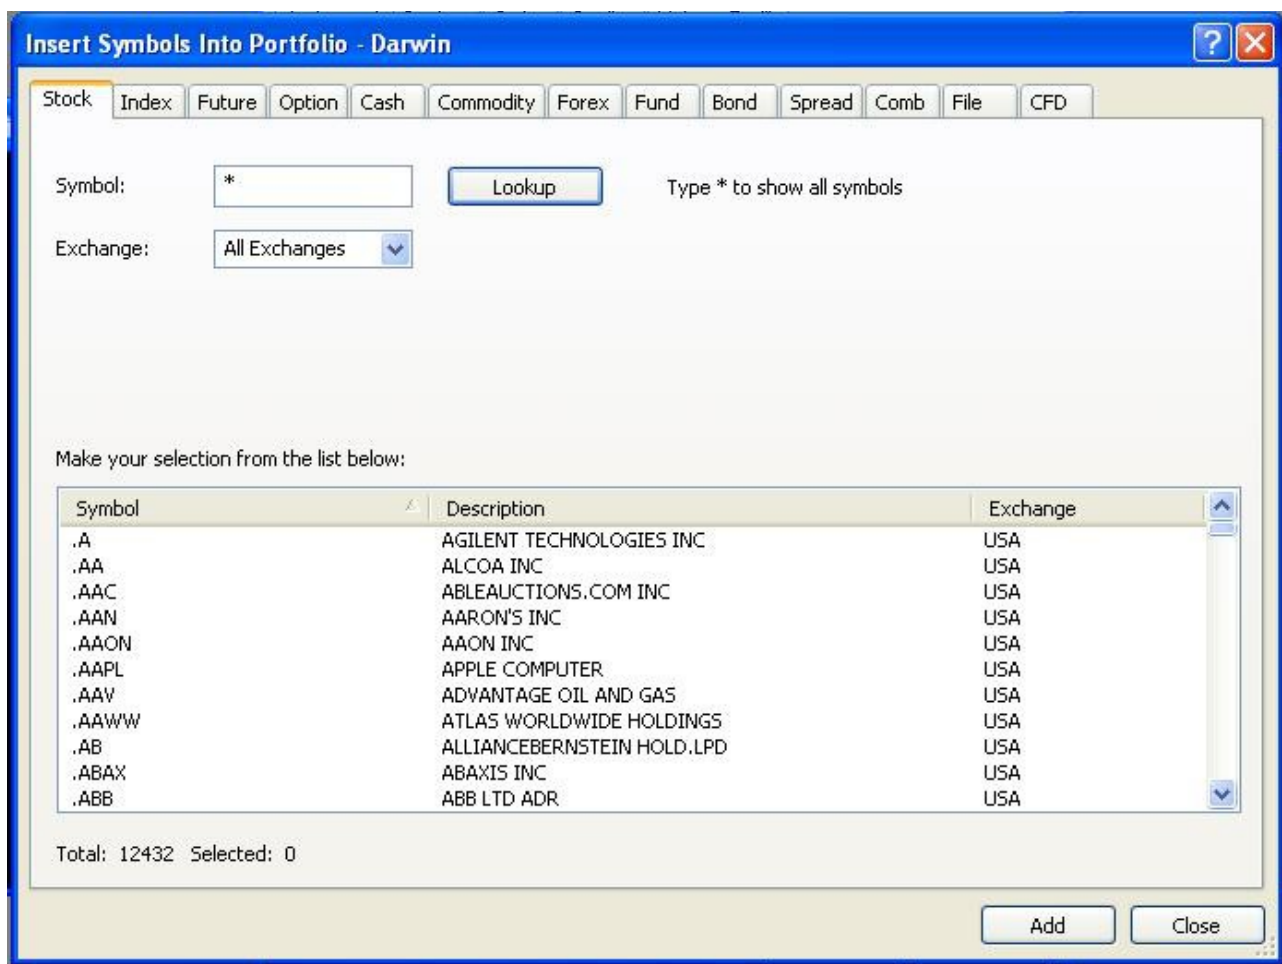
Insert Symbols Into Portfolio - Darwin

Stock Index Future Option Cash Commodity Forex Fund Bond Spread Comb File CFD

Symbol: *

Lookup

Type * to show all symbols

Exchange: All Exchanges

Make your selection from the list below:

| Symbol | Description | Exchange |
|---|---|---|
| .A | AGILENT TECHNOLOGIES INC | USA |
| .AA | ALCOA INC | USA |
| .AAC | ABLEAUCTIONS.COM INC | USA |
| .AAN | AARON'S INC | USA |
| .AAON | AAON INC | USA |
| .AAPL | APPLE COMPUTER | USA |
| .AAV | ADVANTAGE OIL AND GAS | USA |
| .AAWW | ATLAS WORLDWIDE HOLDINGS | USA |
| .AB | ALLIANCEBERNSTEIN HOLD.LPD | USA |
| .ABAX | ABAXIS INC | USA |
| .ABB | ABB LTD ADR | USA |

Total: 12432 Selected: 0

Add Close